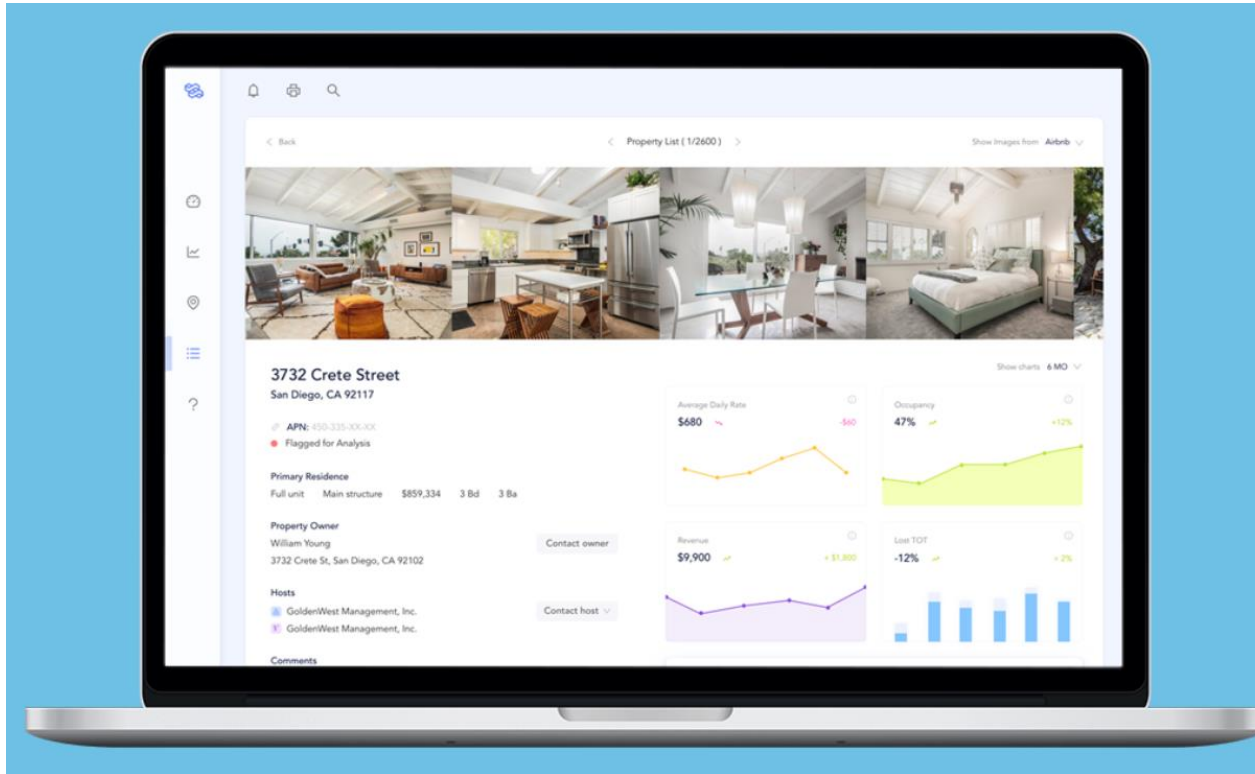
< Back

< Property List ( 1/2600 ) >

Show Images from Airbnb

3732 Crete Street
San Diego, CA 92117

APN: 450-335-XX-XX
Flagged for Analysis

Primary Residence
Full unit Main structure $859,334 3 Bd 3 Ba

Property Owner
William Young
3732 Crete St, San Diego, CA 92102
Contact owner

Hosts
GoldenWest Management, Inc.
GoldenWest Management, Inc.
Contact host

Comments

Show charts: 6 MO

Average Daily Rate
$680 -$60

Occupancy
47% +12%

Revenue
$9,900 + $1,800

Lost TOT
-12% + 2%